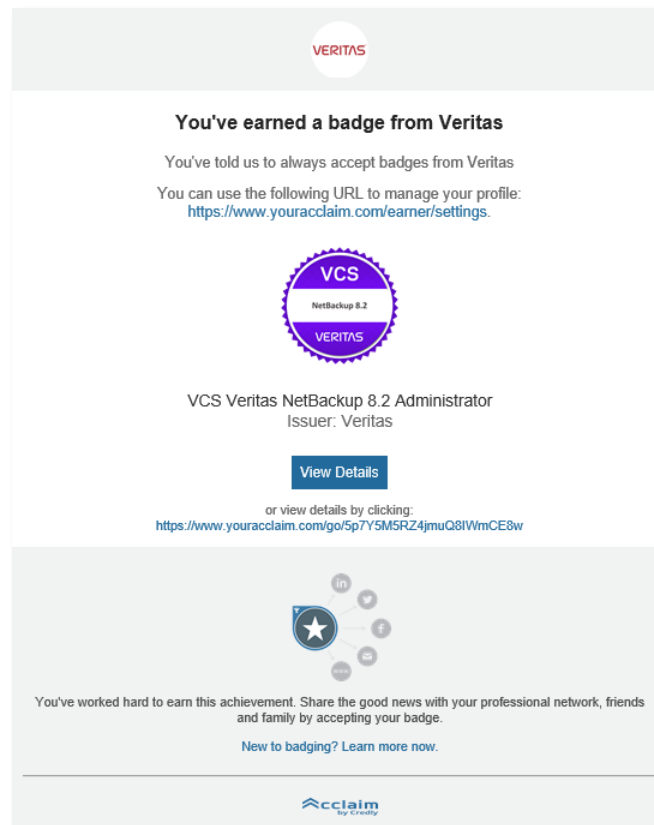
VERITAS

You've earned a badge from Veritas

You've told us to always accept badges from Veritas

You can use the following URL to manage your profile: https://www.youracclaim.com/earner/settings.

VCS
NetBackup 8.2
VERITAS

VCS Veritas NetBackup 8.2 Administrator
Issuer: Veritas

View Details

or view details by clicking:
https://www.youracclaim.com/go/5p7Y5M5RZ4jmuQ8IWmCE8w

in

You've worked hard to earn this achievement. Share the good news with your professional network, friends and family by accepting your badge.

New to badging? Learn more now.

Acclaim
by Credly